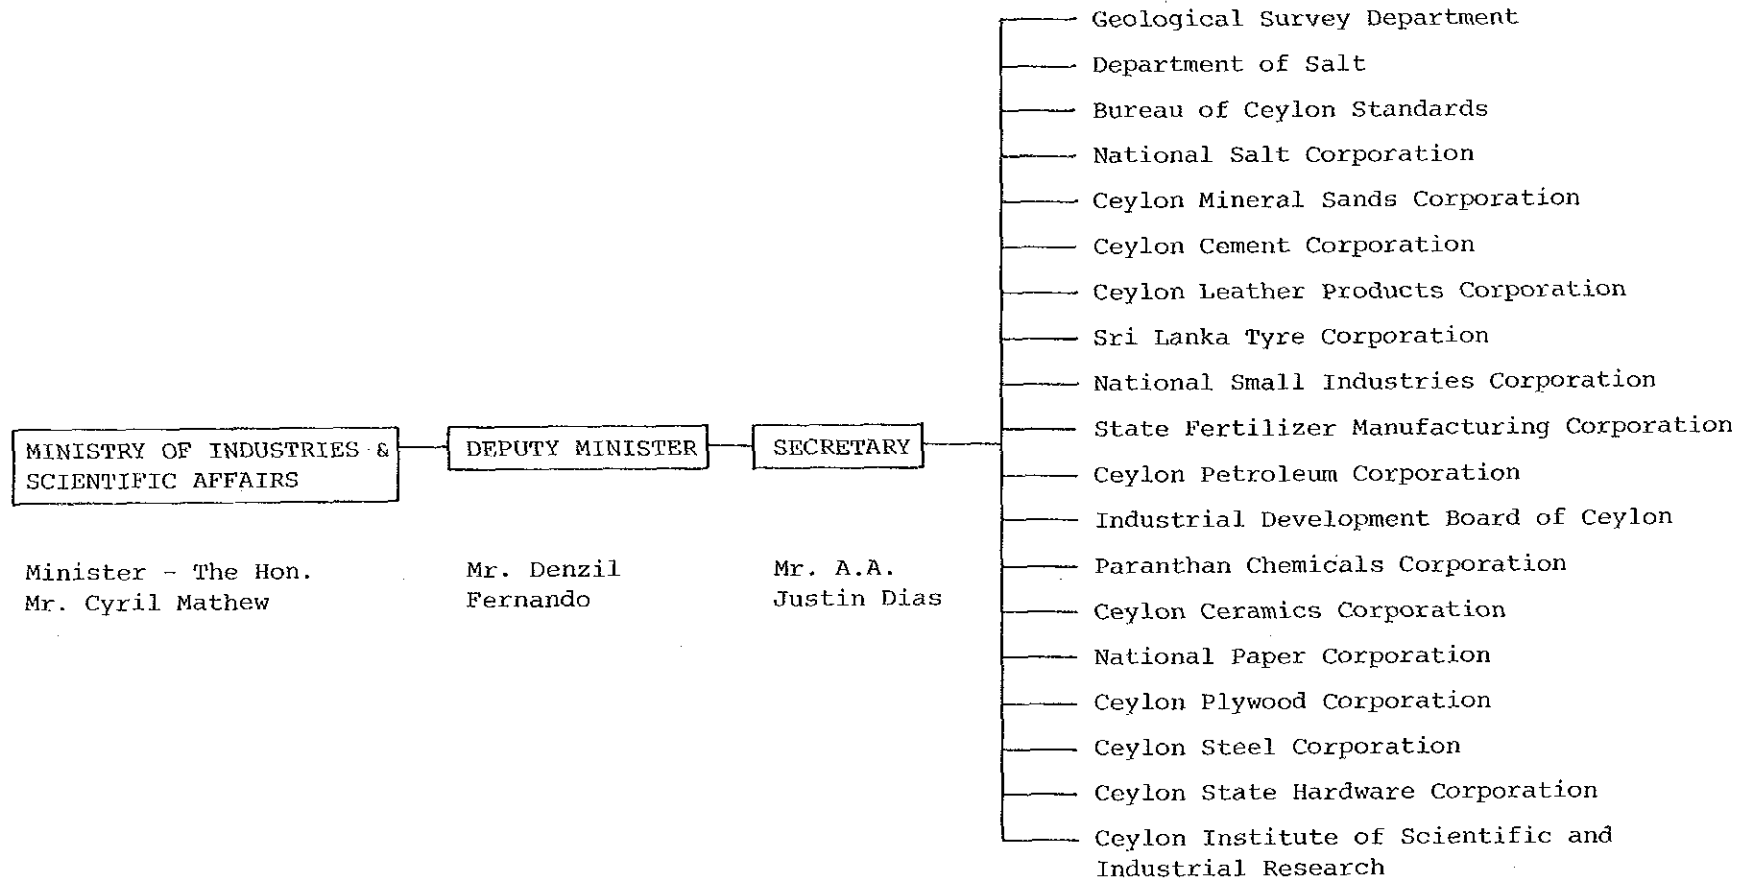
MINISTRY OF INDUSTRIES & SCIENTIFIC AFFAIRS

Minister - The Hon. Mr. Cyril Mathew

DEPUTY MINISTER

Mr. Denzil Fernando

SECRETARY

Mr. A.A. Justin Dias

Geological Survey Department
Department of Salt
Bureau of Ceylon Standards
National Salt Corporation
Ceylon Mineral Sands Corporation
Ceylon Cement Corporation
Ceylon Leather Products Corporation
Sri Lanka Tyre Corporation
National Small Industries Corporation
State Fertilizer Manufacturing Corporation
Ceylon Petroleum Corporation
Industrial Development Board of Ceylon
Paranthan Chemicals Corporation
Ceylon Ceramics Corporation
National Paper Corporation
Ceylon Plywood Corporation
Ceylon Steel Corporation
Ceylon State Hardware Corporation
Ceylon Institute of Scientific and Industrial Research